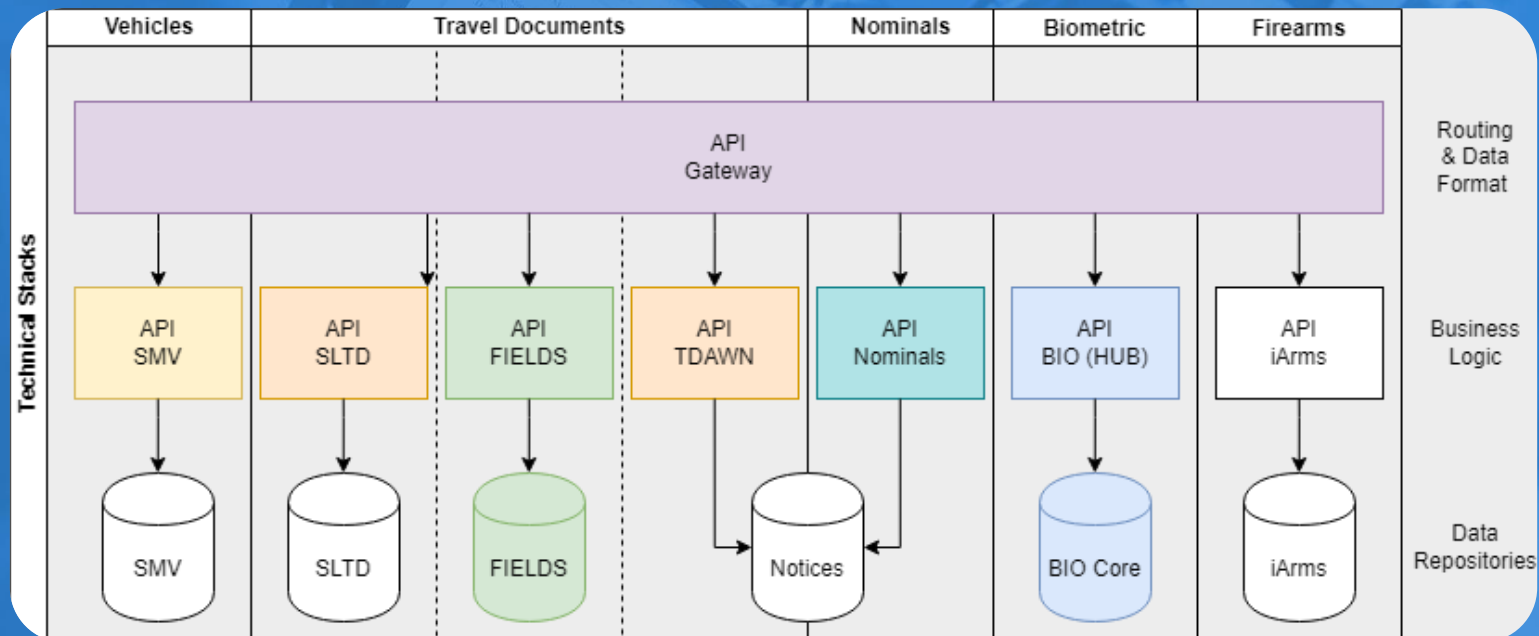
Vehicles

Travel Documents

Nominals

Biometric

Firearms

Technical Stacks

API
Gateway

Routing
& Data
Format

API
SMV

API
SLTD

API
FIELDS

API
TDAWN

API
Nominals

API
BIO (HUB)

API
iArms

Business
Logic

SMV

SLTD

FIELDS

Notices

BIO Core

iArms

Data
Repositories